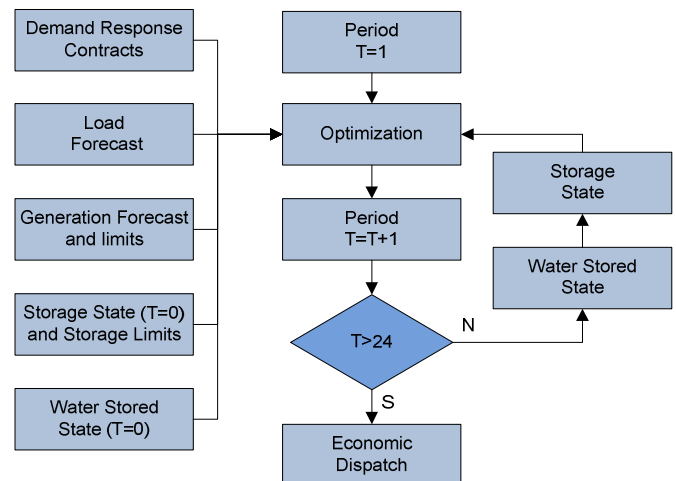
Demand Response Contracts

Load Forecast

Generation Forecast and limits

Storage State (T=0) and Storage Limits

Water Stored State (T=0)

Period T=1

Optimization

Period T=T+1

T>24

N

S

Economic Dispatch

Storage State

Water Stored State